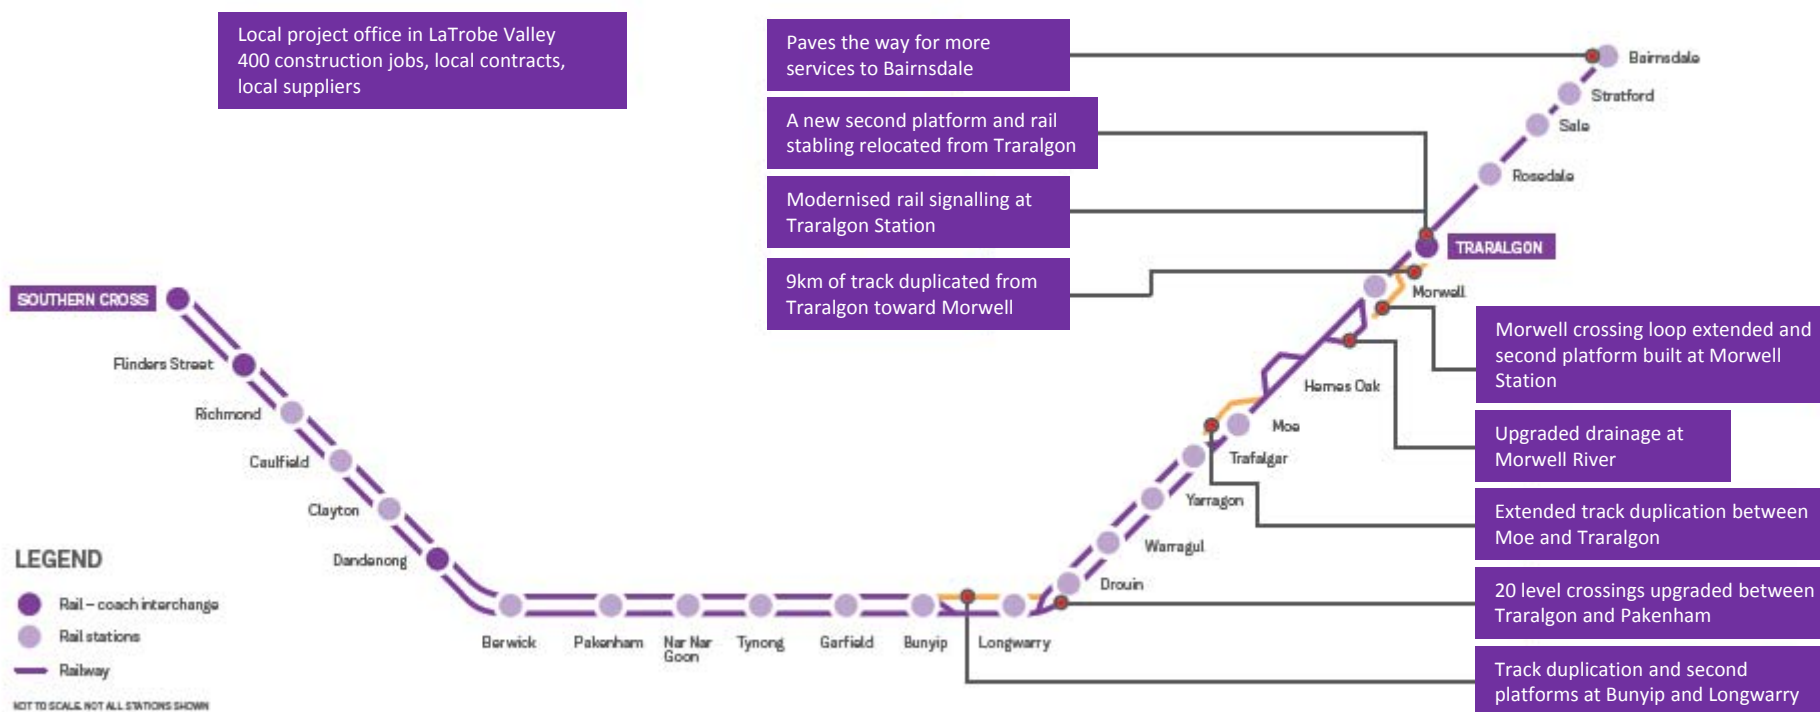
Local project office in LaTrobe Valley
400 construction jobs, local contracts, local suppliers

Paves the way for more services to Bairnsdale

A new second platform and rail stabling relocated from Traralgon

Modernised rail signalling at Traralgon Station

9km of track duplicated from Traralgon toward Morwell

Bairnsdale
Stratford
Sale
Rosedale
TRARALGON
Morwell

SOUTHERN CROSS
Flinders Street
Richmond
Caulfield
Clayton
Dandenong

Morwell crossing loop extended and second platform built at Morwell Station

Hernes Oak
Moe
Trafalgar

Upgraded drainage at Morwell River

Yarragon
Warragul
Drouin

Extended track duplication between Moe and Traralgon

LEGEND
Rail – coach interchange
Rail stations
Railway
NOT TO SCALE. NOT ALL STATIONS SHOWN

Berwick
Pakenham
Nar Nar Goon
Tynong
Garfield
Bunyip
Longwarry

20 level crossings upgraded between Traralgon and Pakenham

Track duplication and second platforms at Bunyip and Longwarry